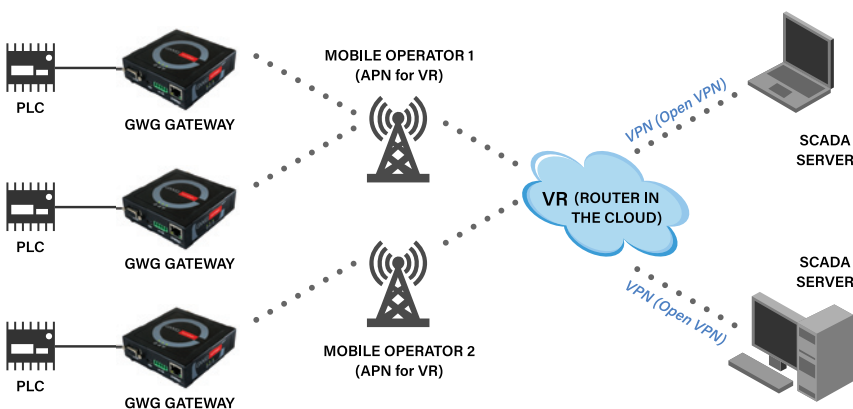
PLC

GWG GATEWAY

PLC

GWG GATEWAY

PLC

GWG GATEWAY

MOBILE OPERATOR 1
(APN for VR)

MOBILE OPERATOR 2
(APN for VR)

VR (ROUTER IN THE CLOUD)

VPN (Open VPN)

SCADA SERVER

VPN (Open VPN)

SCADA SERVER